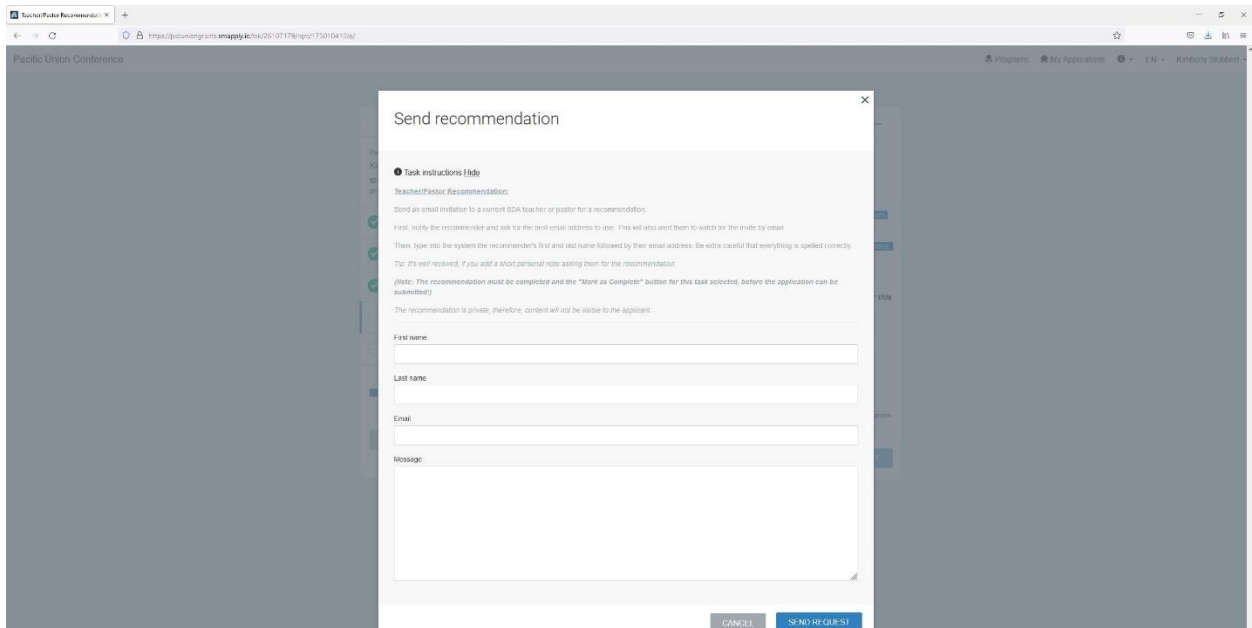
Teacher/Pastor Recommendati ×
https://pucuniongrants.smapply.io/tsk/26107179/rqrz/175010413/a/

Pacific Union Conference

Programs My Applications EN Kimberly Stubbert

Send recommendation

×

Task instructions Hide

Teacher/Pastor Recommendation:

Send an email invitation to a current SDA teacher or pastor for a recommendation.

First, notify the recommender and ask for the best email address to use. This will also alert them to watch for the invite by email.

Then, type into the system the recommender's first and last name followed by their email address. Be extra careful that everything is spelled correctly.

Tip: It's well received, if you add a short personal note asking them for the recommendation.

(Note: The recommendation must be completed and the "Mark as Complete" button for this task selected, before the application can be submitted!)

The recommendation is private, therefore, content will not be visible to the applicant.

First name

Last name

Email

Message

CANCEL SEND REQUEST